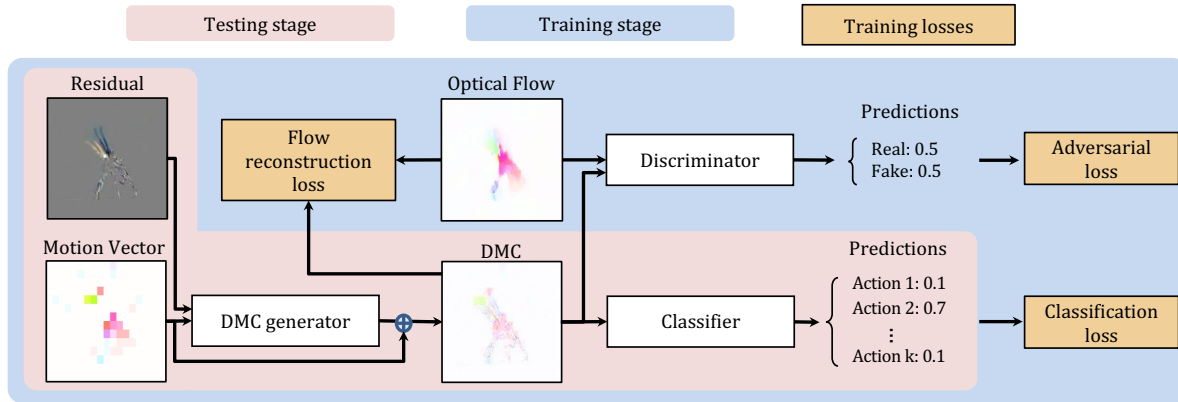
Testing stage

Training stage

Training losses

Residual

Optical Flow

Predictions

Flow reconstruction loss

Discriminator

Real: 0.5
Fake: 0.5

Adversarial loss

Motion Vector

DMC

Predictions

DMC generator

Classifier

Action 1: 0.1
Action 2: 0.7
⋮
Action k: 0.1

Classification loss